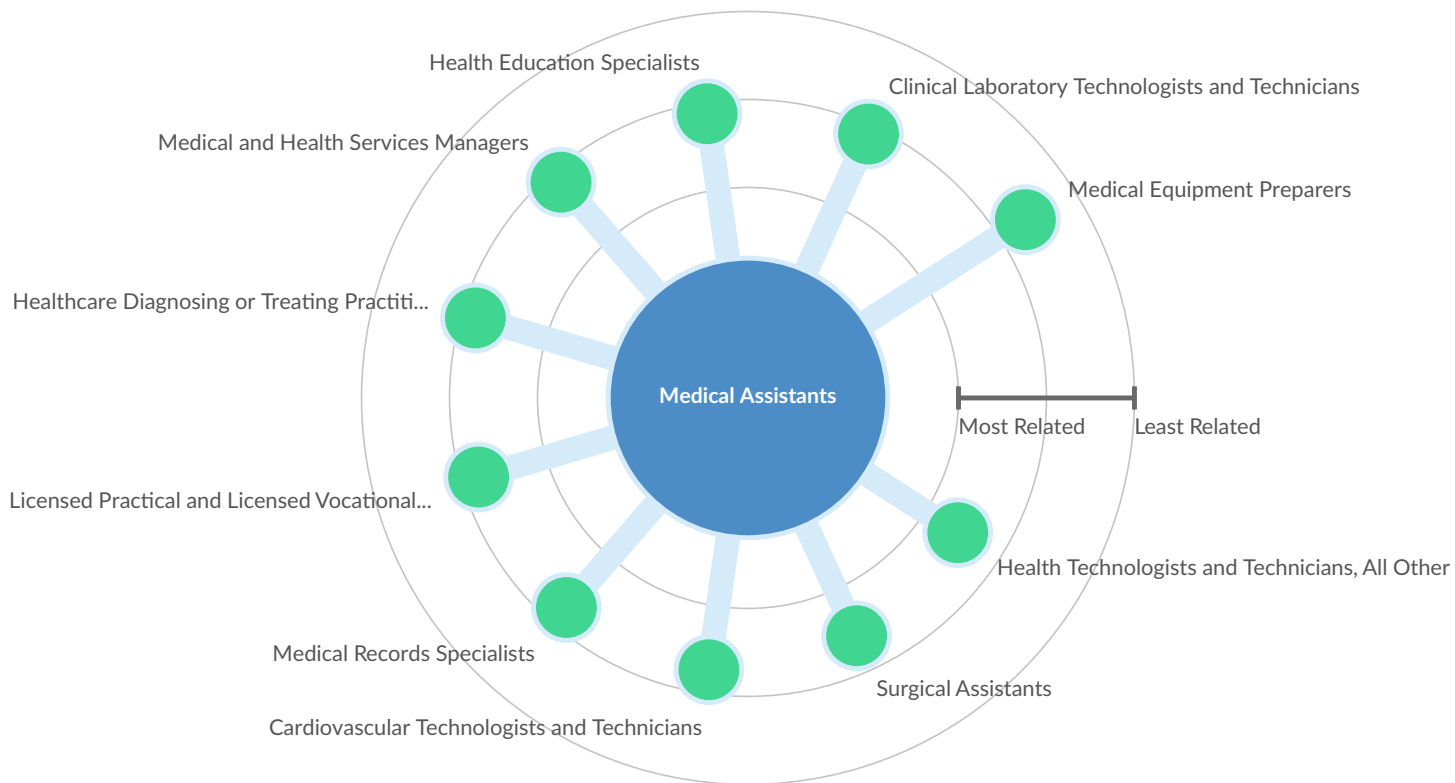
Health Education Specialists

Clinical Laboratory Technologists and Technicians

Medical and Health Services Managers

Medical Equipment Preparers

Healthcare Diagnosing or Treating Practiti...

Medical Assistants

Most Related

Least Related

Licensed Practical and Licensed Vocational...

Health Technologists and Technicians, All Other

Medical Records Specialists

Surgical Assistants

Cardiovascular Technologists and Technicians